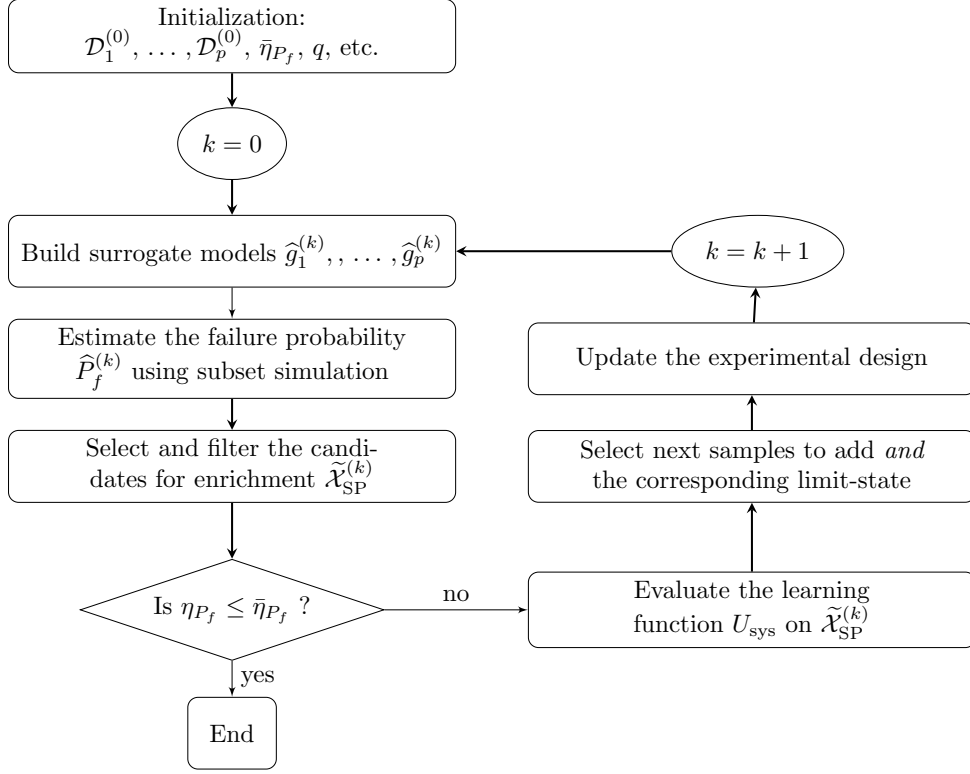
Initialization:
$\mathcal{D}_1^{(0)}, \ldots, \mathcal{D}_p^{(0)}, \bar{\eta}_{P_f}, q$, etc.

$k = 0$

Build surrogate models $\widehat{g}_1^{(k)}, , \ldots, \widehat{g}_p^{(k)}$

$k = k + 1$

Estimate the failure probability $\widehat{P}_f^{(k)}$ using subset simulation

Update the experimental design

Select and filter the candidates for enrichment $\widetilde{\mathcal{X}}_{\text{SP}}^{(k)}$

Select next samples to add *and* the corresponding limit-state

Is $\eta_{P_f} \leq \bar{\eta}_{P_f}$ ?

no

Evaluate the learning function $U_{\text{sys}}$ on $\widetilde{\mathcal{X}}_{\text{SP}}^{(k)}$

yes

End